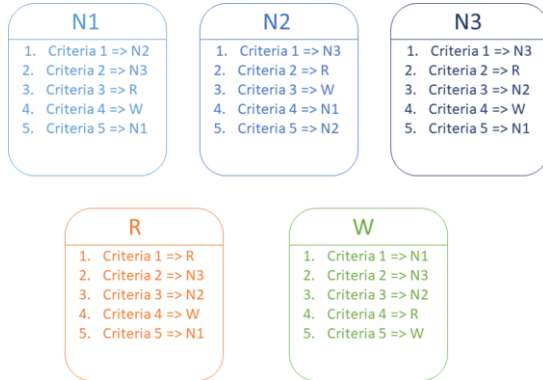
N1
1. Criteria 1 => N2
2. Criteria 2 => N3
3. Criteria 3 => R
4. Criteria 4 => W
5. Criteria 5 => N1

N2
1. Criteria 1 => N3
2. Criteria 2 => R
3. Criteria 3 => W
4. Criteria 4 => N1
5. Criteria 5 => N2

N3
1. Criteria 1 => N3
2. Criteria 2 => R
3. Criteria 3 => N2
4. Criteria 4 => W
5. Criteria 5 => N1

R
1. Criteria 1 => R
2. Criteria 2 => N3
3. Criteria 3 => N2
4. Criteria 4 => W
5. Criteria 5 => N1

W
1. Criteria 1 => N1
2. Criteria 2 => N3
3. Criteria 3 => N2
4. Criteria 4 => R
5. Criteria 5 => W